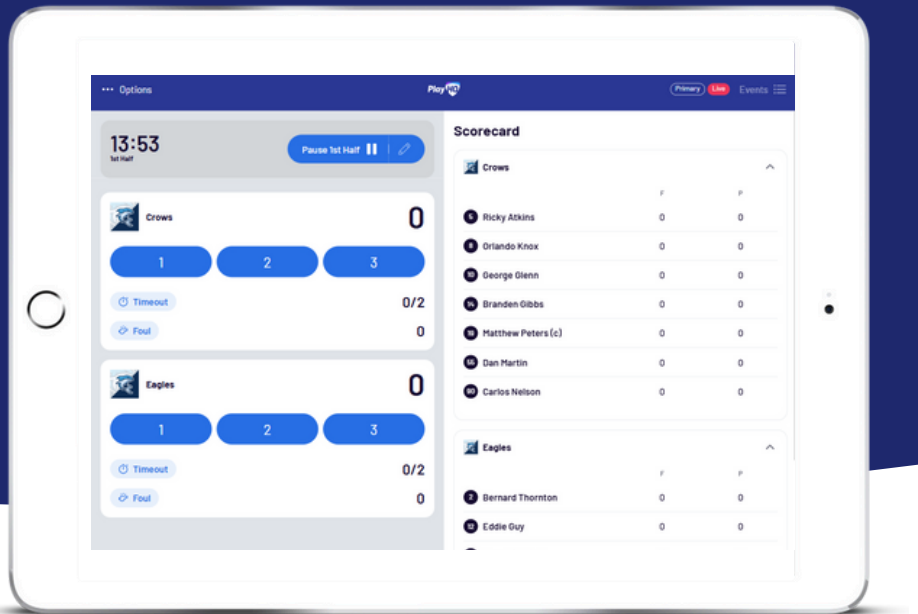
••• Options

PlayHQ

Primary Live Events

13:53
1st Half

Pause 1st Half

Crows 0

1 2 3

Timeout 0/2

Foul 0

Eagles 0

1 2 3

Timeout 0/2

Foul 0

Scorecard

Crows

| | F | P |
|---|---|---|
| 5 Ricky Atkins | 0 | 0 |
| 8 Orlando Knox | 0 | 0 |
| 10 George Glenn | 0 | 0 |
| 14 Branden Gibbs | 0 | 0 |
| 18 Matthew Peters (c) | 0 | 0 |
| 55 Dan Martin | 0 | 0 |
| 90 Carlos Nelson | 0 | 0 |

Eagles

| | F | P |
|---|---|---|
| 2 Bernard Thornton | 0 | 0 |
| 12 Eddie Guy | 0 | 0 |